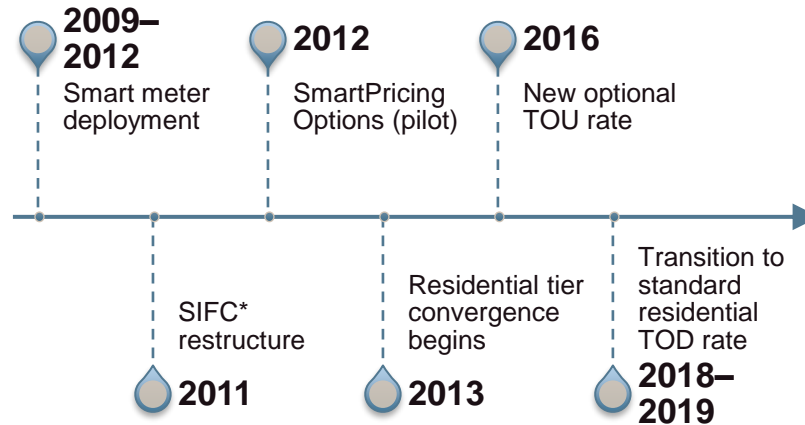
2009–2012
Smart meter deployment

2012
SmartPricing Options (pilot)

2016
New optional TOU rate

SIFC* restructure
2011

Residential tier convergence begins
2013

Transition to standard residential TOD rate
2018–2019